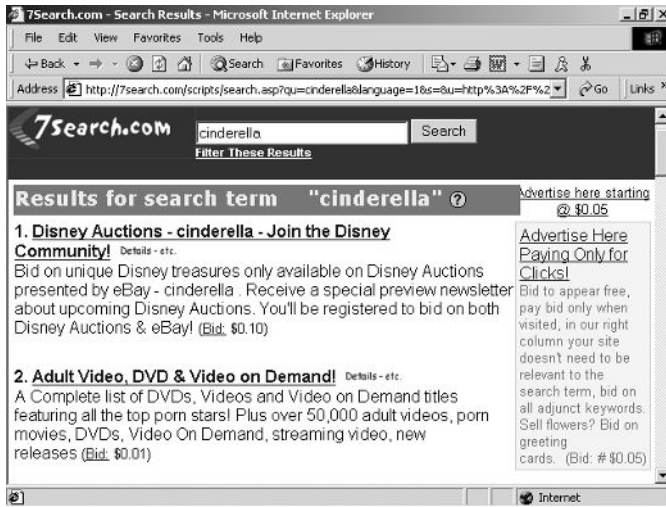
7Search.com - Search Results - Microsoft Internet Explorer

File Edit View Favorites Tools Help

Back Search Favorites History

Address http://7search.com/scripts/search.asp?qu=cinderella&language=1&s=&u=http%3A%2F%2 Go Links

7Search.com cinderella Search

Filter These Results

Results for search term "cinderella"

Advertise here starting @ $0.05

1. Disney Auctions - cinderella - Join the Disney Community! Details - etc.

Bid on unique Disney treasures only available on Disney Auctions presented by eBay - cinderella . Receive a special preview newsletter about upcoming Disney Auctions. You'll be registered to bid on both Disney Auctions & eBay! (Bid: $0.10)

2. Adult Video, DVD & Video on Demand! Details - etc.

A Complete list of DVDs, Videos and Video on Demand titles featuring all the top porn stars! Plus over 50,000 adult videos, porn movies, DVDs, Video On Demand, streaming video, new releases (Bid: $0.01)

Advertise Here Paying Only for Clicks!

Bid to appear free, pay bid only when visited, in our right column your site doesn't need to be relevant to the search term, bid on all adjunct keywords. Sell flowers? Bid on greeting cards. (Bid: # $0.05)

Internet